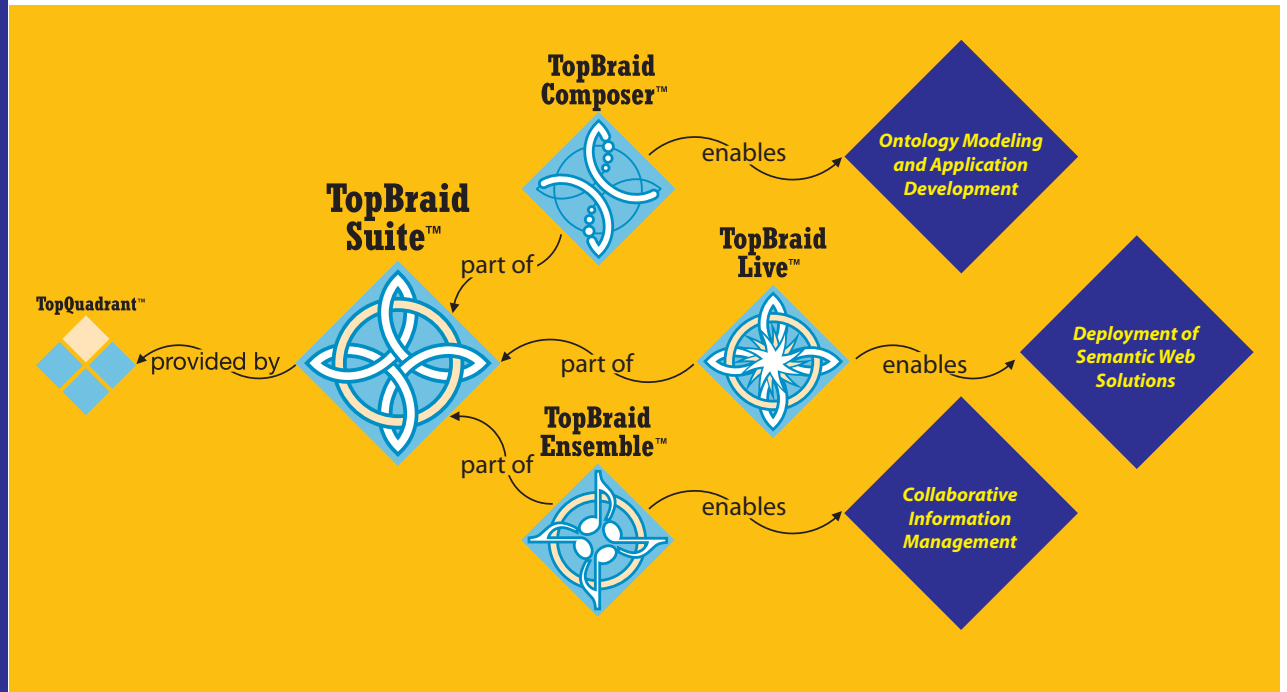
TopBraid Composer™

enables

Ontology Modeling and Application Development

TopBraid Suite™

part of

TopBraid Live™

TopQuadrant™

provided by

part of

enables

Deployment of Semantic Web Solutions

TopBraid Ensemble™

part of

enables

Collaborative Information Management